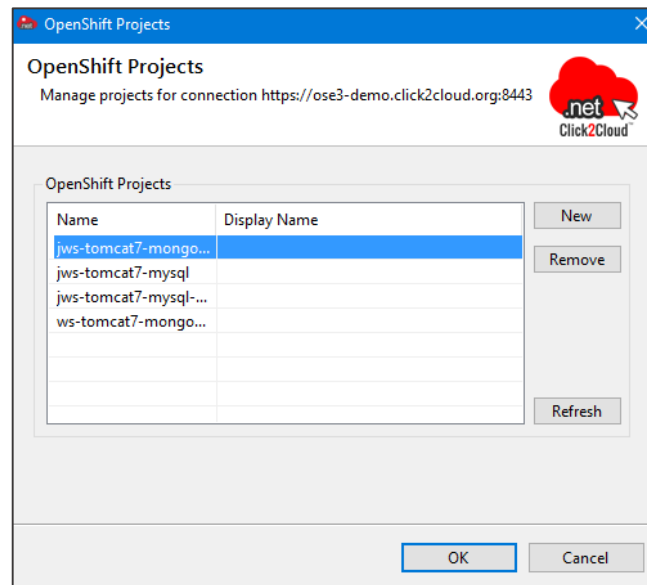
OpenShift Projects

OpenShift Projects

Manage projects for connection https://ose3-demo.click2cloud.org:8443

.net Click2Cloud™

OpenShift Projects

| Name | Display Name |
|---|---|
| jws-tomcat7-mongo... | |
| jws-tomcat7-mysql | |
| jws-tomcat7-mysql-... | |
| ws-tomcat7-mongo... | |

New

Remove

Refresh

OK

Cancel